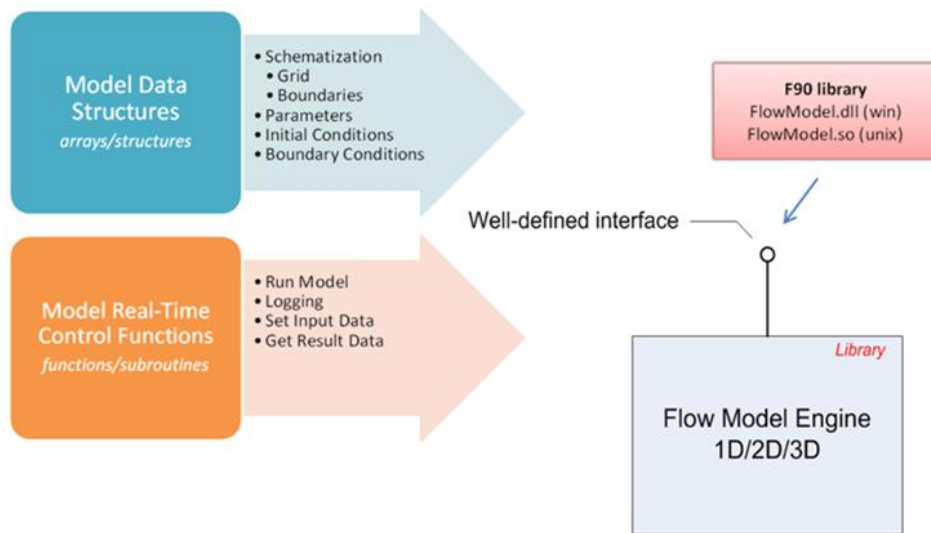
Model Data Structures
arrays/structures

• Schematization
• Grid
• Boundaries
• Parameters
• Initial Conditions
• Boundary Conditions

Model Real-Time Control Functions
functions/subroutines

• Run Model
• Logging
• Set Input Data
• Get Result Data

F90 library
FlowModel.dll (win)
FlowModel.so (unix)

Well-defined interface

Library

Flow Model Engine
1D/2D/3D